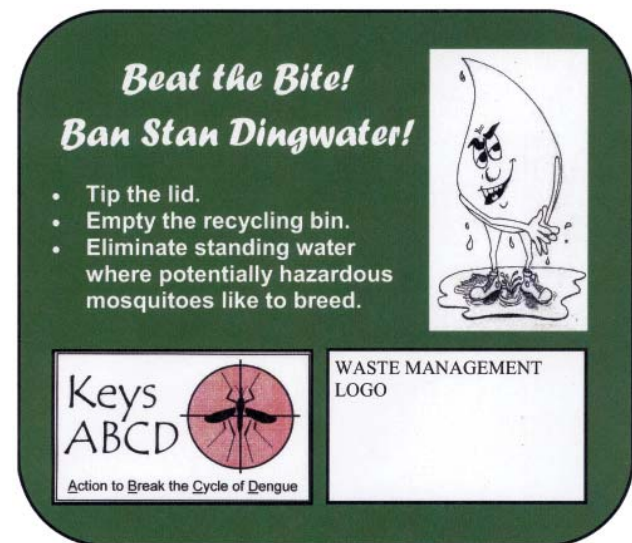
Beat the Bite!
Ban Stan Dingwater!

- Tip the lid.
- Empty the recycling bin.
- Eliminate standing water where potentially hazardous mosquitoes like to breed.

Keys ABCD

Action to Break the Cycle of Dengue

WASTE MANAGEMENT LOGO